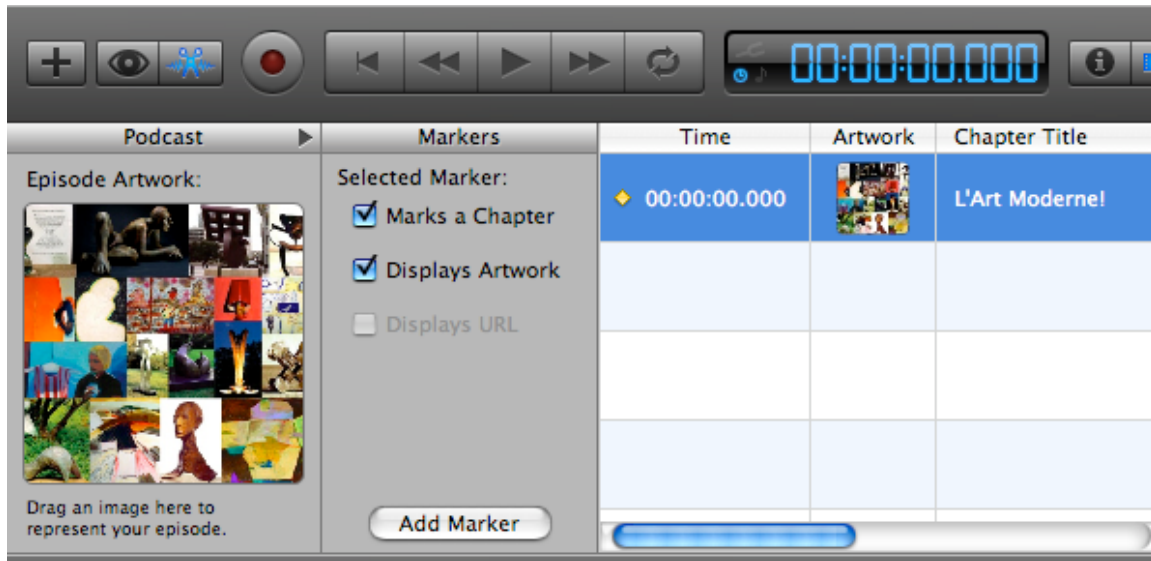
00:00:00.000

Podcast

Episode Artwork:

Drag an image here to represent your episode.

Markers

Selected Marker:

Marks a Chapter

Displays Artwork

Displays URL

Add Marker

| Time | Artwork | Chapter Title |
|---|---|---|
| 00:00:00.000 | | L'Art Moderne! |
| | | |
| | | |
| | | |